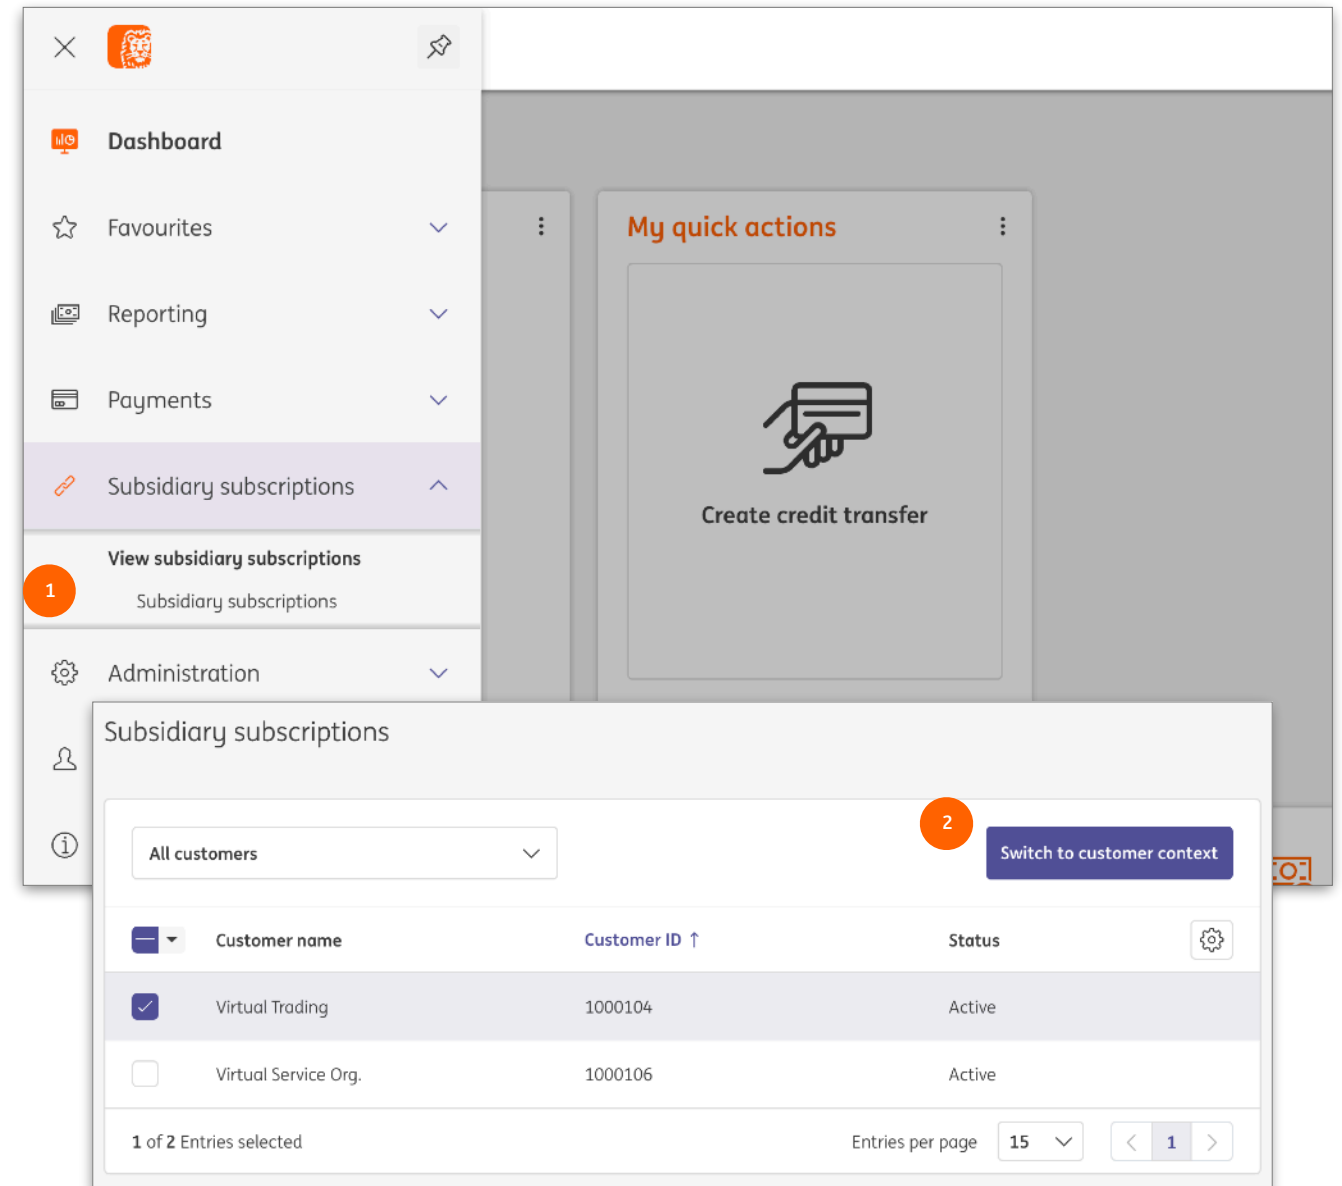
Dashboard

Favourites

Reporting

Payments

Subsidiary subscriptions

View subsidiary subscriptions

1

Subsidiary subscriptions

Administration

My quick actions

Create credit transfer

Subsidiary subscriptions

All customers

2

Switch to customer context

| | Customer name | Customer ID ↑ | Status |
|---|---|---|---|
| ✓ | Virtual Trading | 1000104 | Active |
| | Virtual Service Org. | 1000106 | Active |

1 of 2 Entries selected

Entries per page 15

1